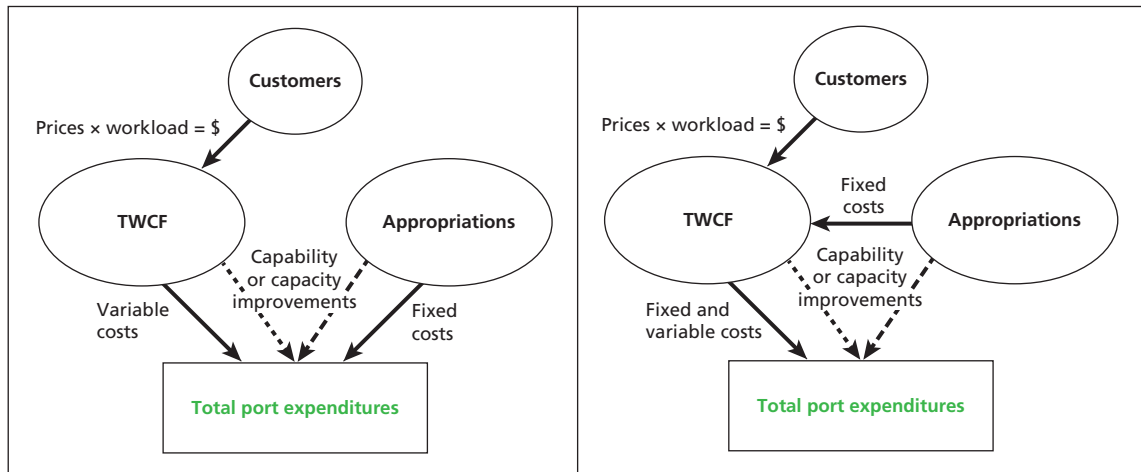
Customers

Prices × workload = $

TWCF

Appropriations

Capability or capacity improvements

Variable costs

Fixed costs

Total port expenditures

Customers

Prices × workload = $

TWCF

Fixed costs

Appropriations

Capability or capacity improvements

Fixed and variable costs

Total port expenditures